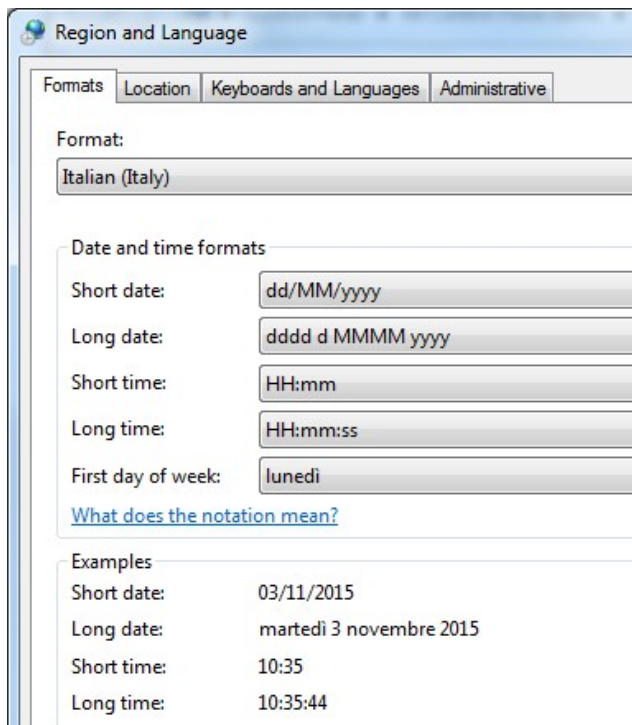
Region and Language

Formats | Location | Keyboards and Languages | Administrative

Format:
Italian (Italy)

Date and time formats
Short date: dd/MM/yyyy
Long date: dddd d MMMM yyyy
Short time: HH:mm
Long time: HH:mm:ss
First day of week: lunedì

What does the notation mean?

Examples
Short date: 03/11/2015
Long date: martedì 3 novembre 2015
Short time: 10:35
Long time: 10:35:44